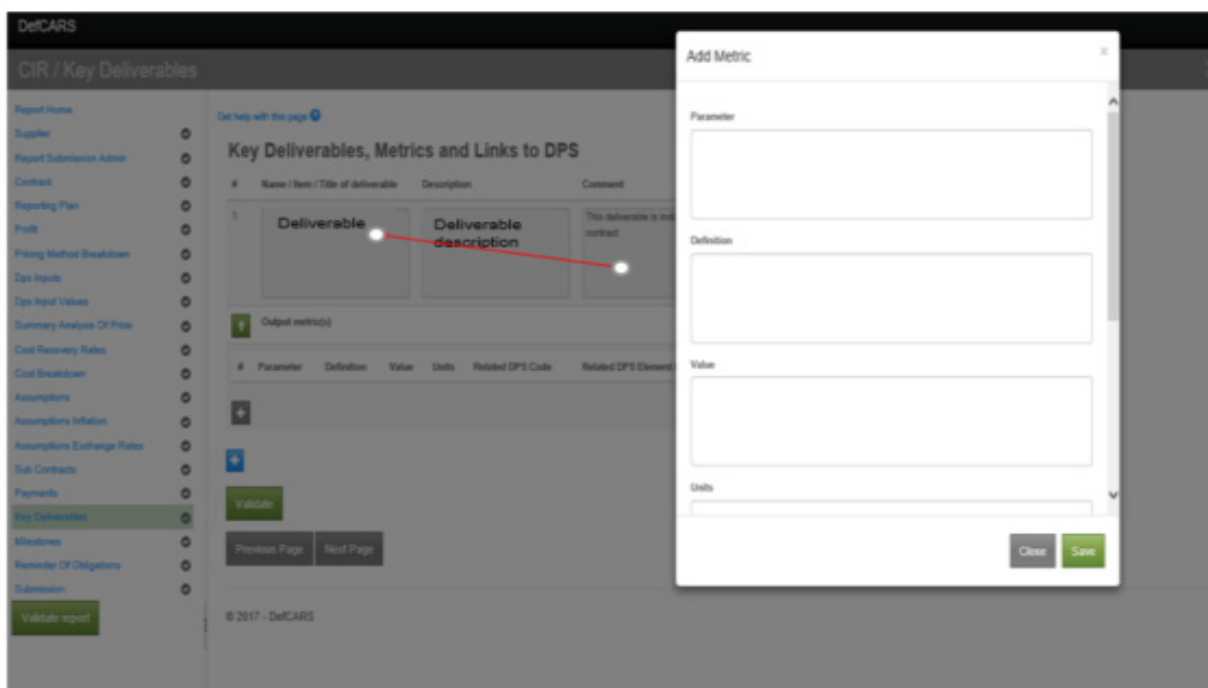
DefCARS

CIR / Key Deliverables

Report Home
Supplier
Report Submission Admin
Contract
Reporting Plan
Profit
Pricing Method Breakdown
Dps Inputs
Dps Input Values
Summary Analysis Of Price
Cost Recovery Rates
Cost Breakdown
Assumptions
Assumptions Inflation
Assumptions Exchange Rates
Sub Contracts
Payments
Key Deliverables
Milestones
Reminder Of Obligations
Submission

Validate report

Get help with this page

Key Deliverables, Metrics and Links to DPS

| # | Name / Item / Title of deliverable | Description | Comment |
|---|---|---|---|
| 1 | Deliverable | Deliverable description | This deliverable is incl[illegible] contract. |

Output metric(s)

| # | Parameter | Definition | Value | Units | Related DPS Code | Related DPS Element |
|---|---|---|---|---|---|---|

Validate

Previous Page
Next Page

© 2017 - DefCARS

Add Metric

Parameter

Definition

Value

Units

Close
Save